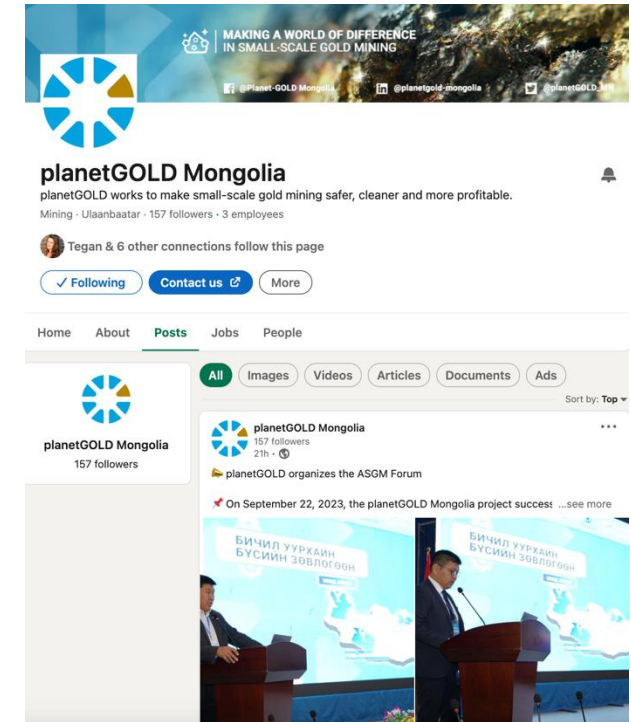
MAKING A WORLD OF DIFFERENCE IN SMALL-SCALE GOLD MINING

@Planet-GOLD Mongolia @planetgold-mongolia @planetGOLD_MN

planetGOLD Mongolia

planetGOLD works to make small-scale gold mining safer, cleaner and more profitable.

Mining · Ulaanbaatar · 157 followers · 3 employees

Tegan & 6 other connections follow this page

✓ Following Contact us More

Home About Posts Jobs People

planetGOLD Mongolia
157 followers

All Images Videos Articles Documents Ads

Sort by: Top

planetGOLD Mongolia
157 followers
21h ·

planetGOLD organizes the ASGM Forum

On September 22, 2023, the planetGOLD Mongolia project success ...see more

БИЧИЛ УУРХАЙН БҮСИЙН ЗӨВЛӨГӨӨН

БИЧИЛ УУРХАЙН БҮСИЙН ЗӨВЛӨГӨӨН